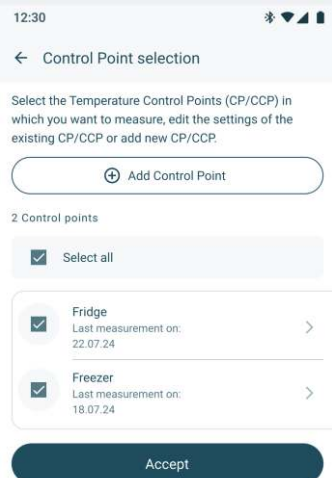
12:30

← Control Point selection

Select the Temperature Control Points (CP/CCP) in which you want to measure, edit the settings of the existing CP/CCP or add new CP/CCP.

⊕ Add Control Point

2 Control points

Select all

Fridge
Last measurement on:
22.07.24

Freezer
Last measurement on:
18.07.24

Accept